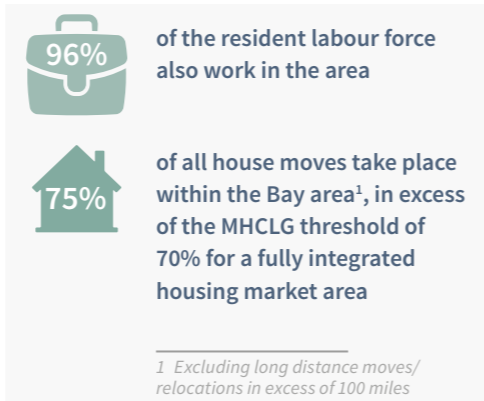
96%

of the resident labour force also work in the area

75%

of all house moves take place within the Bay area$^1$, in excess of the MHCLG threshold of 70% for a fully integrated housing market area

1 Excluding long distance moves/ relocations in excess of 100 miles